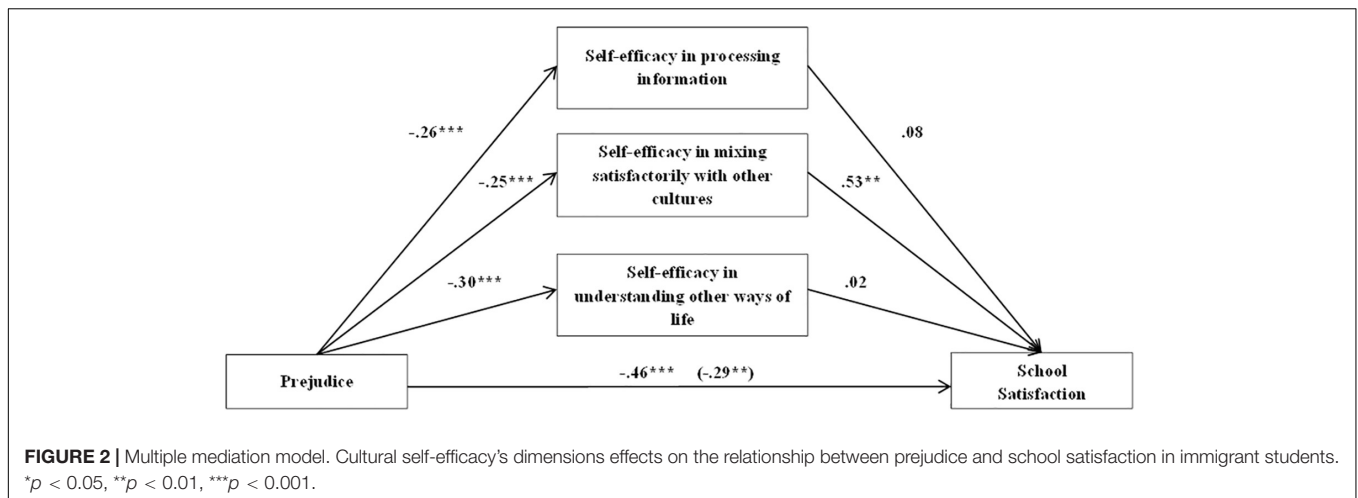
Self-efficacy in processing information

-.26***

.08

Self-efficacy in mixing satisfactorily with other cultures

-.25***

.53**

Self-efficacy in understanding other ways of life

-.30***

.02

Prejudice

-.46*** (-.29**)

School Satisfaction

**FIGURE 2 |** Multiple mediation model. Cultural self-efficacy's dimensions effects on the relationship between prejudice and school satisfaction in immigrant students. $^{*}p < 0.05$, $^{**}p < 0.01$, $^{***}p < 0.001$.